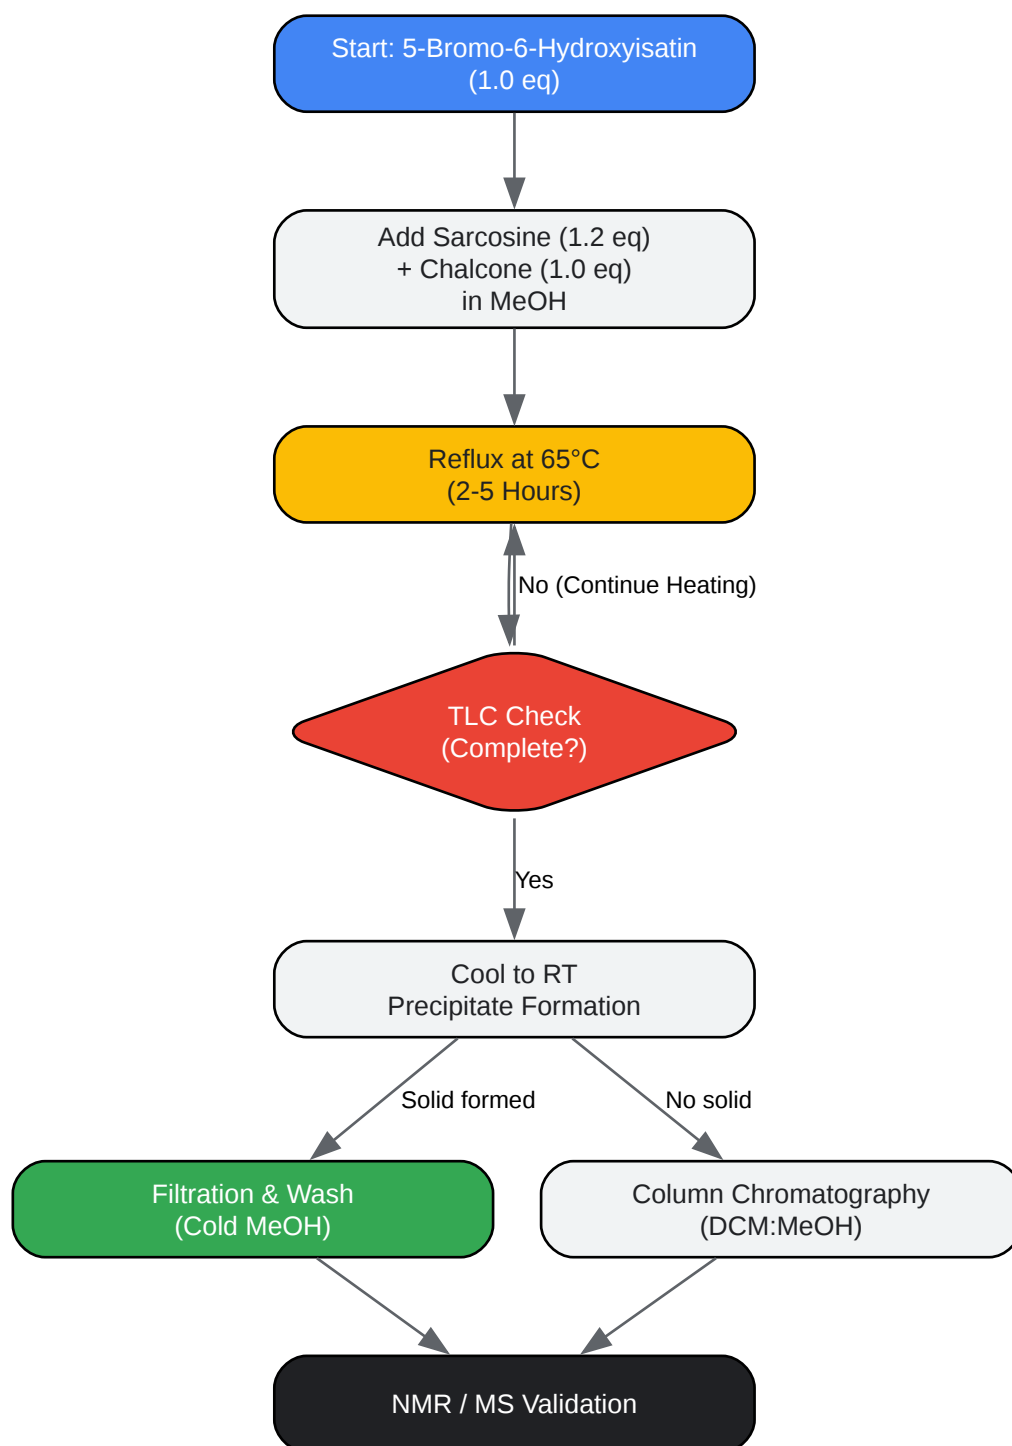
Start: 5-Bromo-6-Hydroxyisatin
(1.0 eq)

Add Sarcosine (1.2 eq)
+ Chalcone (1.0 eq)
in MeOH

Reflux at 65°C
(2-5 Hours)

No (Continue Heating)

TLC Check
(Complete?)

Yes

Cool to RT
Precipitate Formation

Solid formed

No solid

Filtration & Wash
(Cold MeOH)

Column Chromatography
(DCM:MeOH)

NMR / MS Validation